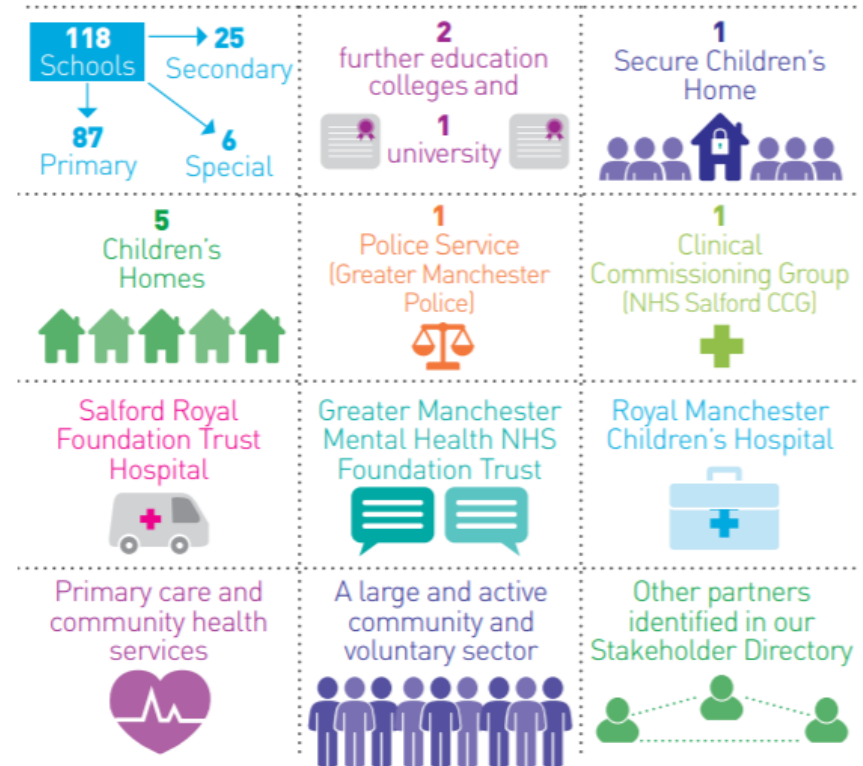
118
Schools

25
Secondary

87
Primary

6
Special

2
further education colleges and

1
university

1
Secure Children's Home

5
Children's Homes

1
Police Service
(Greater Manchester Police)

1
Clinical Commissioning Group
(NHS Salford CCG)

Salford Royal Foundation Trust Hospital

Greater Manchester Mental Health NHS Foundation Trust

Royal Manchester Children's Hospital

Primary care and community health services

A large and active community and voluntary sector

Other partners identified in our Stakeholder Directory